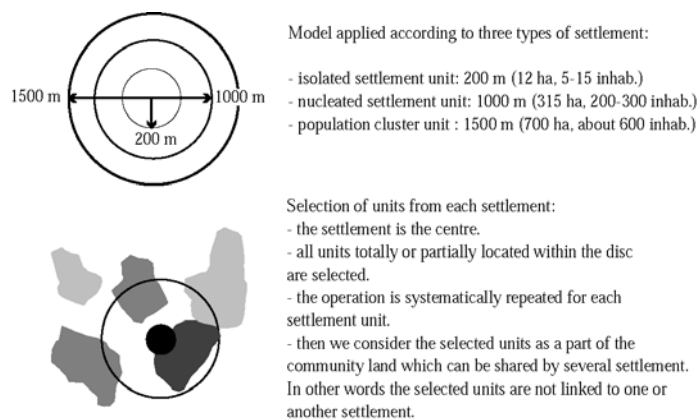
1500 m

1000 m

200 m

Model applied according to three types of settlement:

- isolated settlement unit: 200 m (12 ha, 5-15 inhab.)
- nucleated settlement unit: 1000 m (315 ha, 200-300 inhab.)
- population cluster unit : 1500 m (700 ha, about 600 inhab.)

Selection of units from each settlement:
- the settlement is the centre.
- all units totally or partially located within the disc are selected.
- the operation is systematically repeated for each settlement unit.
- then we consider the selected units as a part of the community land which can be shared by several settlement. In other words the selected units are not linked to one or another settlement.